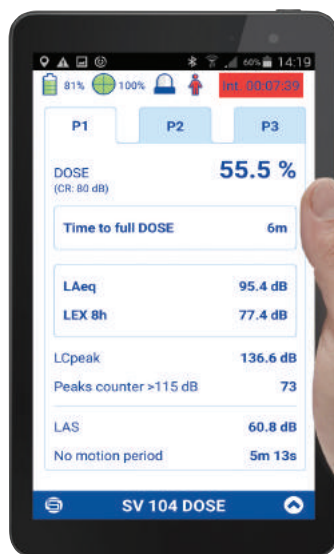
60% 14:19

81% 100% Int. 00:07:39

P1 P2 P3

DOSE
(CR: 80 dB)
55.5 %

Time to full DOSE 6m

LAeq 95.4 dB
LEX 8h 77.4 dB

LCpeak 136.6 dB
Peaks counter >115 dB 73

LAS 60.8 dB
No motion period 5m 13s

SV 104 DOSE